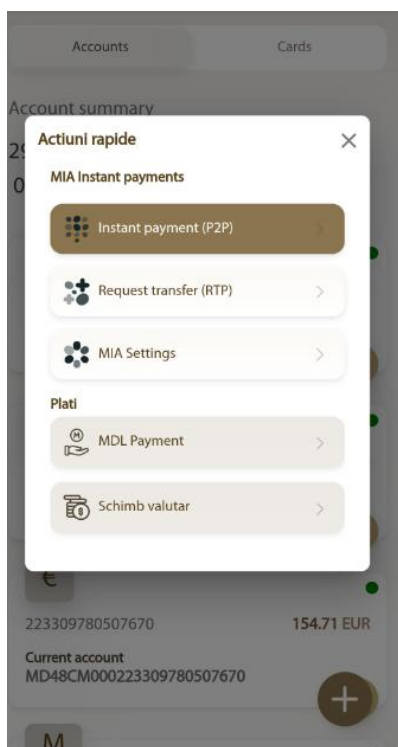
Accounts

Cards

Account summary

29

0

Actiuni rapide

MIA Instant payments

Instant payment (P2P)

Request transfer (RTP)

MIA Settings

Plati

MDL Payment

Schimb valutar

€

223309780507670

154.71 EUR

Current account
MD48CM000223309780507670

M